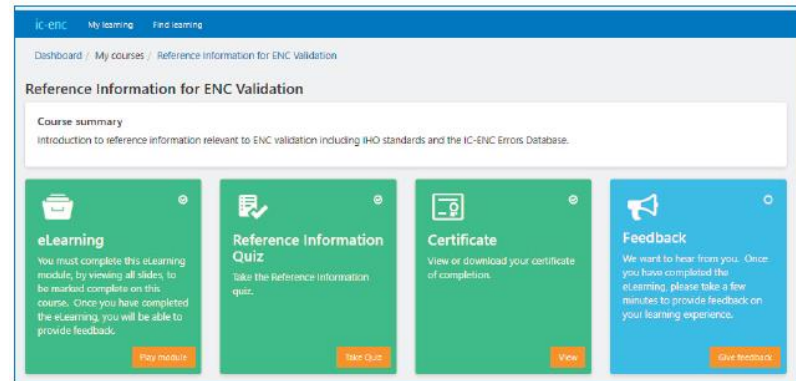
ic-enc My learning Find learning

Dashboard / My courses / Reference Information for ENC Validation

Reference Information for ENC Validation

Course summary

Introduction to reference information relevant to ENC validation including IHO standards and the IC-ENC Errors Database.

eLearning

You must complete this eLearning module, by viewing all slides, to be marked complete on this course. Once you have completed the eLearning, you will be able to provide feedback.

Play module

Reference Information Quiz

Take the Reference Information quiz.

Take Quiz

Certificate

View or download your certificate of completion.

View

Feedback

We want to hear from you. Once you have completed the eLearning, please take a few minutes to provide feedback on your learning experience.

Give feedback